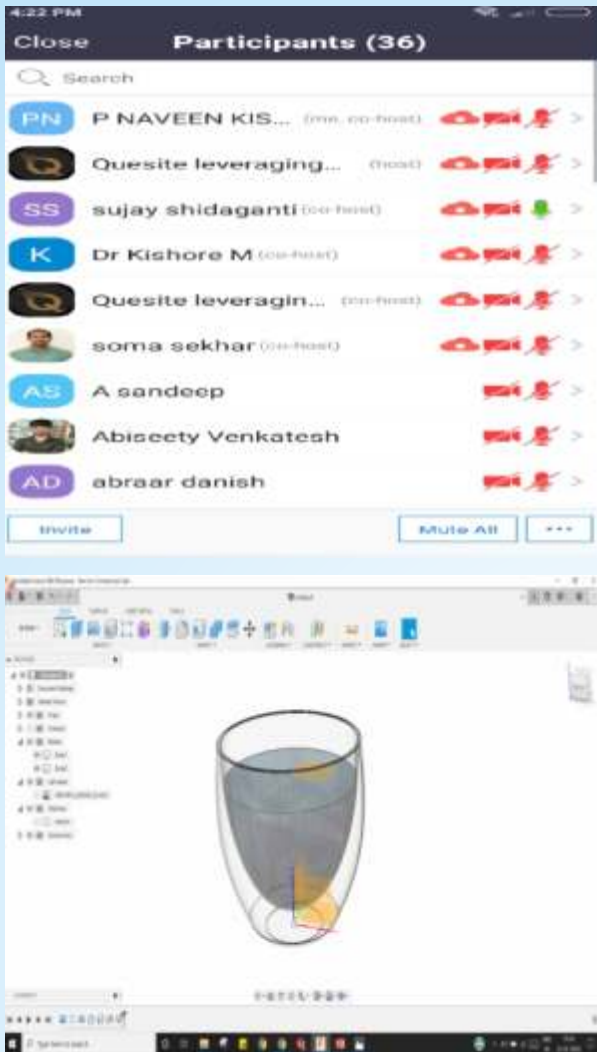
4:22 PM

Close Participants (36)

Search

PN P NAVEEN KIS... (me, co-host)

Quesite leveraging... (host)

SS sujay shidaganti (co-host)

K Dr Kishore M (co-host)

Quesite leveragin... (co-host)

soma sekhar (co-host)

AS A sandeep

Abiseety Venkatesh

AD abraar danish

Invite

Mute All

...

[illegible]